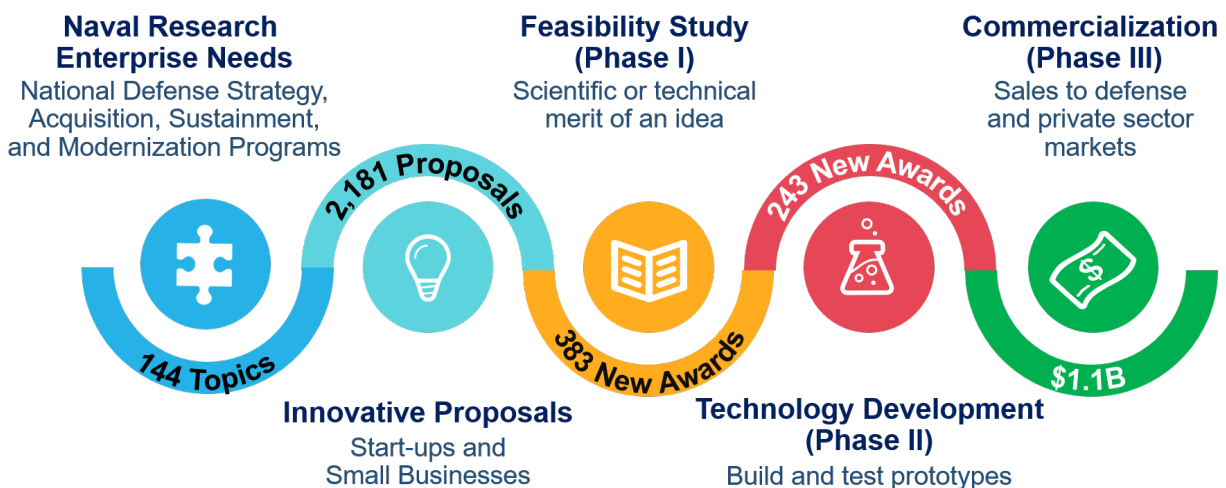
Naval Research Enterprise Needs
National Defense Strategy, Acquisition, Sustainment, and Modernization Programs

144 Topics

2,181 Proposals

Innovative Proposals
Start-ups and Small Businesses

Feasibility Study (Phase I)
Scientific or technical merit of an idea

383 New Awards

243 New Awards

Technology Development (Phase II)
Build and test prototypes

Commercialization (Phase III)
Sales to defense and private sector markets

$1.1B